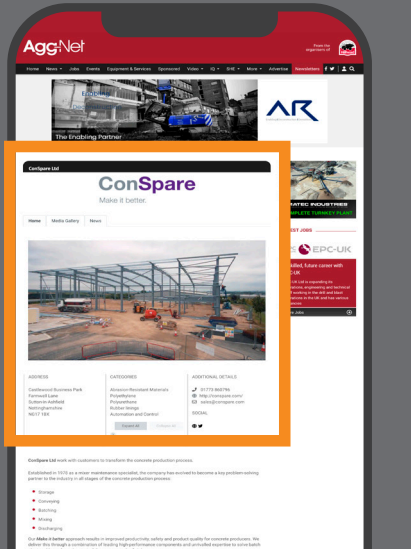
Agg-Net

From the organisers of

Home News Jobs Events Equipment & Services Sponsored Video IQ SHE More Advertise Newsletters

The Enabling Partner

AR

ConSpare Ltd

ConSpare
Make it better.

Home Media Gallery News

ADDRESS
Castleward Business Park
Farnsworth Lane
Sutton-in-Ashfield
Nottinghamshire
NG17 1BX

CATEGORIES
Abrasion Resistant Materials
Polyethylene
Polyurethane
Rubber linings
Automation and Control

ADDITIONAL DETAILS
01773 868796
http://conspare.com/
sales@conspare.com

SOCIAL

TATEC INDUSTRIES
COMPLETE TURNKEY PLANT

EST JOBS

EPC-UK

ConSpare Ltd work with customers to transform the concrete production process.

Established in 1976 as a mixer maintenance specialist, the company has evolved to become a key problem-solving partner to the industry in all stages of the concrete production process.

Storage
Conveying
Batching
Mixing
Discharging

Our Make it better approach results in improved productivity, safety and product quality for concrete producers. We deliver this through a combination of leading high-performance components and unrivalled expertise to solve batch